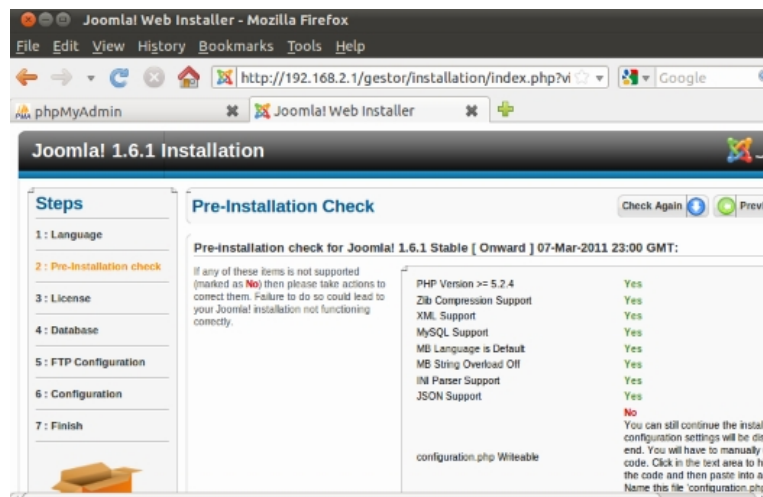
Joomla! Web Installer - Mozilla Firefox

File Edit View History Bookmarks Tools Help

http://192.168.2.1/gestor/installation/index.php?vi

Google

phpMyAdmin

Joomla! Web Installer

Joomla! 1.6.1 Installation

Steps

1 : Language

2 : Pre-Installation check

3 : License

4 : Database

5 : FTP Configuration

6 : Configuration

7 : Finish

Pre-Installation Check

Check Again

Previ

Pre-installation check for Joomla! 1.6.1 Stable [ Onward ] 07-Mar-2011 23:00 GMT:

If any of these items is not supported (marked as No) then please take actions to correct them. Failure to do so could lead to your Joomla! installation not functioning correctly.

| | |
|---|---|
| PHP Version >= 5.2.4 | Yes |
| Zlib Compression Support | Yes |
| XML Support | Yes |
| MySQL Support | Yes |
| MB Language is Default | Yes |
| MB String Overload Off | Yes |
| INI Parser Support | Yes |
| JSON Support | Yes |
| configuration.php Writeable | No<br>You can still continue the instal configuration settings will be di end. You will have to manually code. Click in the text area to h the code and then paste into a Name this file 'configuration.ph |